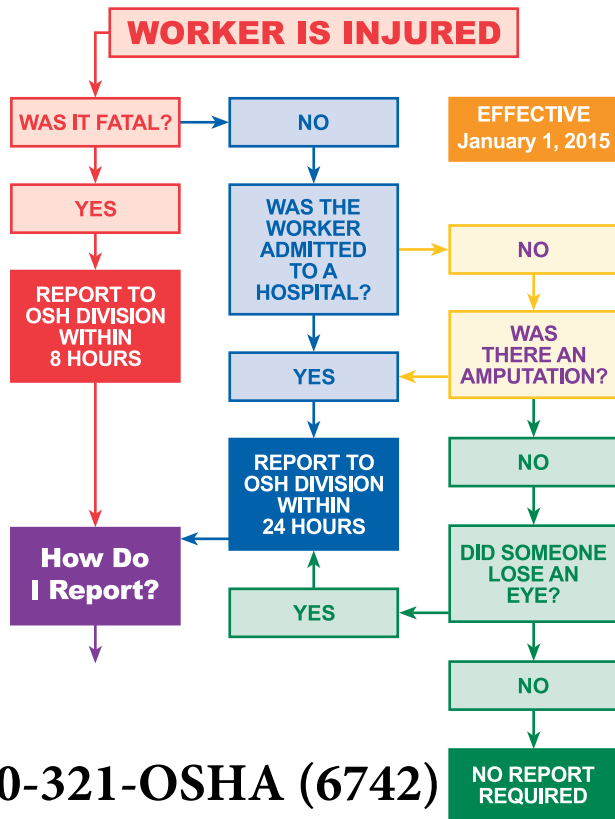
WORKER IS INJURED

WAS IT FATAL?

NO

EFFECTIVE January 1, 2015

YES

WAS THE WORKER ADMITTED TO A HOSPITAL?

NO

REPORT TO OSH DIVISION WITHIN 8 HOURS

WAS THERE AN AMPUTATION?

YES

NO

REPORT TO OSH DIVISION WITHIN 24 HOURS

How Do I Report?

DID SOMEONE LOSE AN EYE?

YES

NO

0-321-OSHA (6742)

NO REPORT REQUIRED